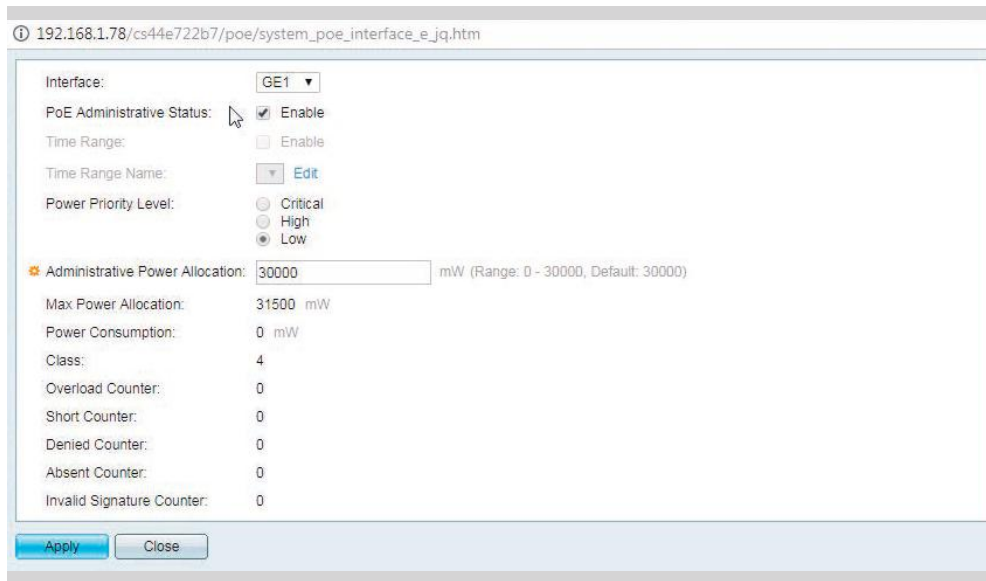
192.168.1.78/cs44e722b7/poe/system_poe_interface_e_jq.htm

Interface: GE1

PoE Administrative Status: Enable

Time Range: Enable

Time Range Name: Edit

Power Priority Level: Critical High Low

Administrative Power Allocation: 30000 mW (Range: 0 - 30000, Default: 30000)

Max Power Allocation: 31500 mW

Power Consumption: 0 mW

Class: 4

Overload Counter: 0

Short Counter: 0

Denied Counter: 0

Absent Counter: 0

Invalid Signature Counter: 0

Apply Close